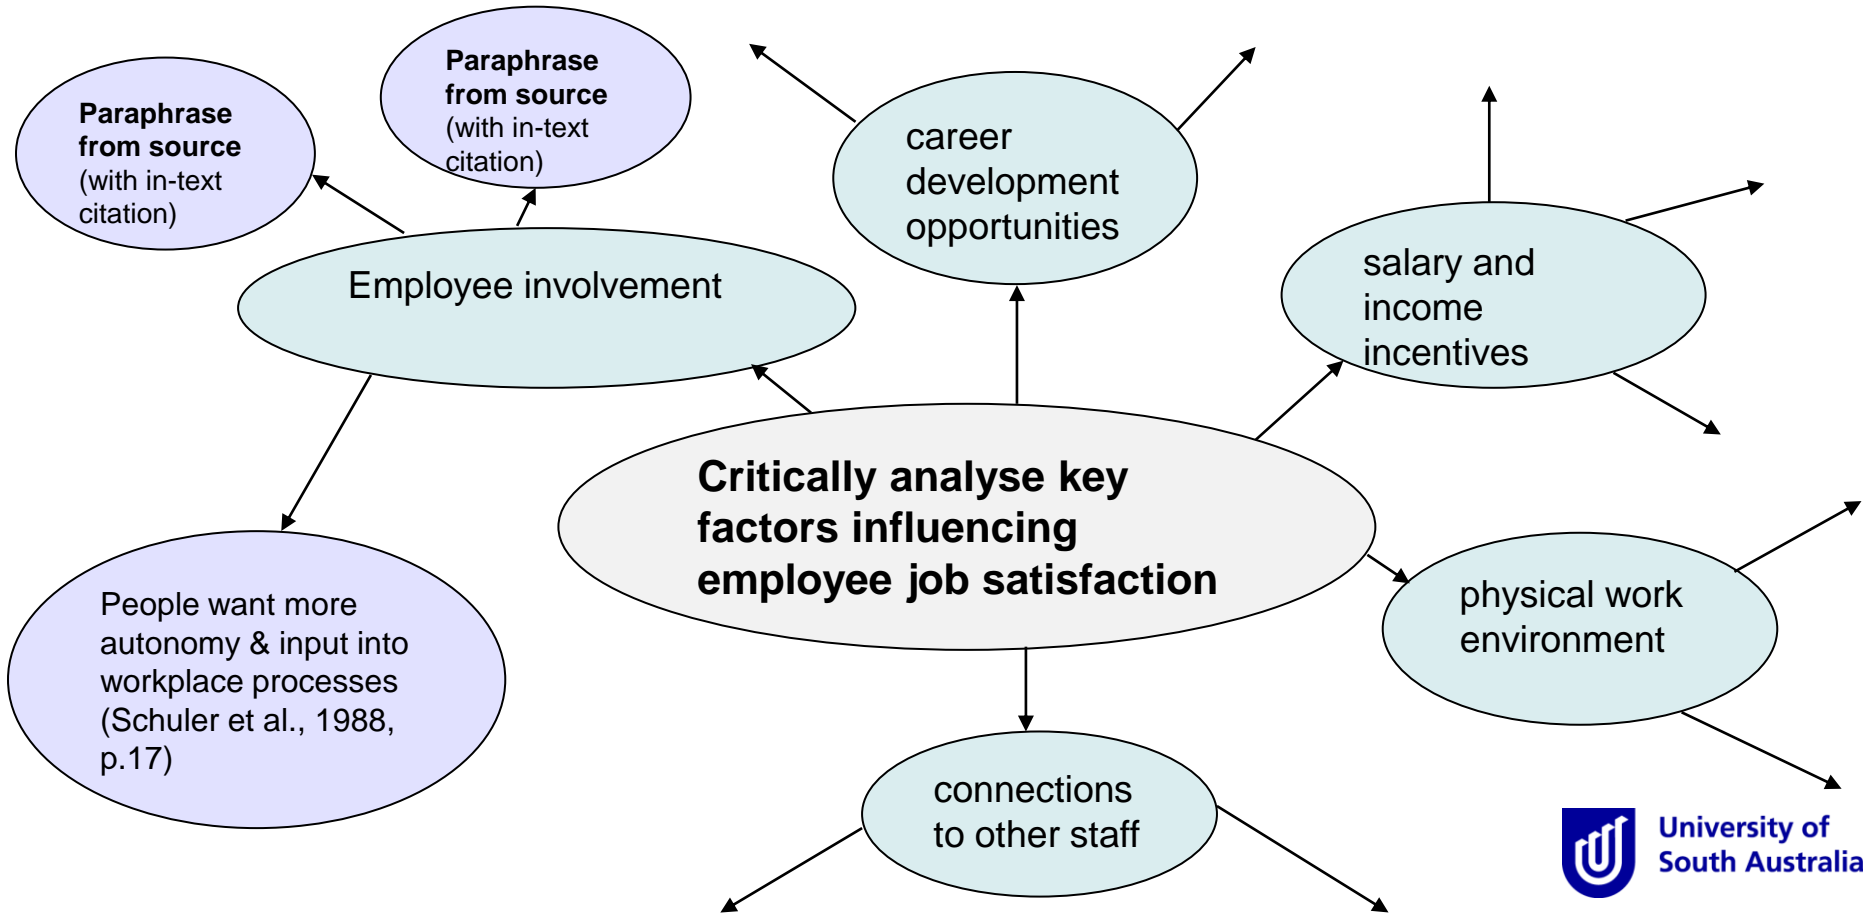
Paraphrase from source (with in-text citation)

Paraphrase from source (with in-text citation)

career development opportunities

Employee involvement

salary and income incentives

Critically analyse key factors influencing employee job satisfaction

People want more autonomy & input into workplace processes (Schuler et al., 1988, p.17)

physical work environment

connections to other staff

University of South Australia